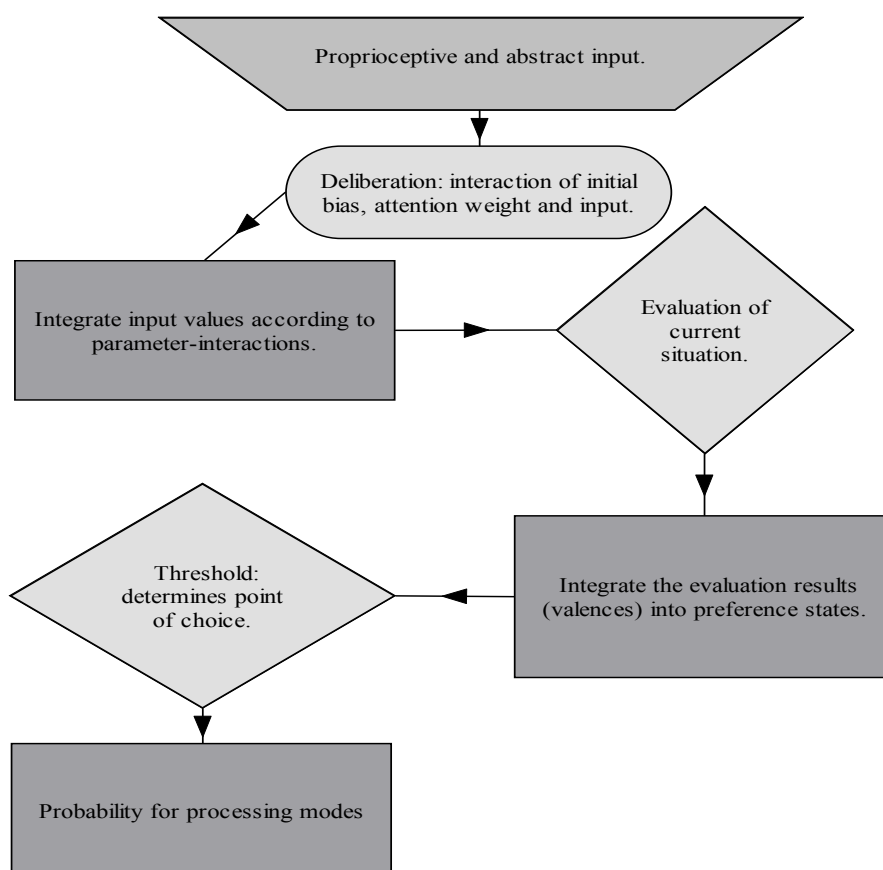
Proprioceptive and abstract input.

Deliberation: interaction of initial bias, attention weight and input.

Integrate input values according to parameter-interactions.

Evaluation of current situation.

Integrate the evaluation results (valences) into preference states.

Threshold: determines point of choice.

Probability for processing modes